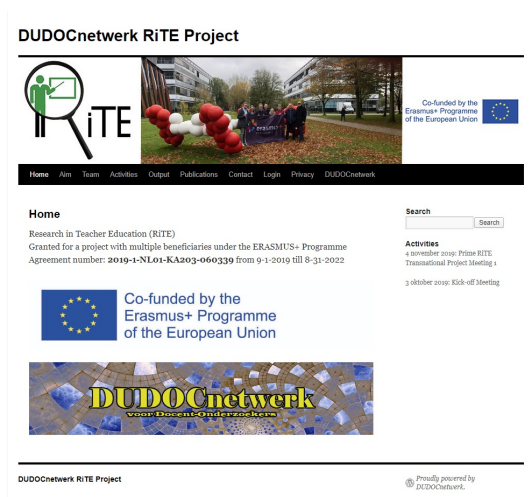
DUDOCnetwerk RiTE Project

RiTE

Co-funded by the Erasmus+ Programme of the European Union

Home Aim Team Activities Output Publications Contact Login Privacy DUDOCnetwerk

Home

Research in Teacher Education (RiTE)
Granted for a project with multiple beneficiaries under the ERASMUS+ Programme
Agreement number: **2019-1-NL01-KA203-060339** from 9-1-2019 till 8-31-2022

Co-funded by the Erasmus+ Programme of the European Union

DUDOCnetwerk
voor Docent-Onderzoekers

Search

Search

Activities

4 november 2019: Prime RITE Transactional Project Meeting 1

3 oktober 2019: Kick-off Meeting

DUDOCnetwerk RiTE Project

Proudly powered by DUDOCnetwerk.